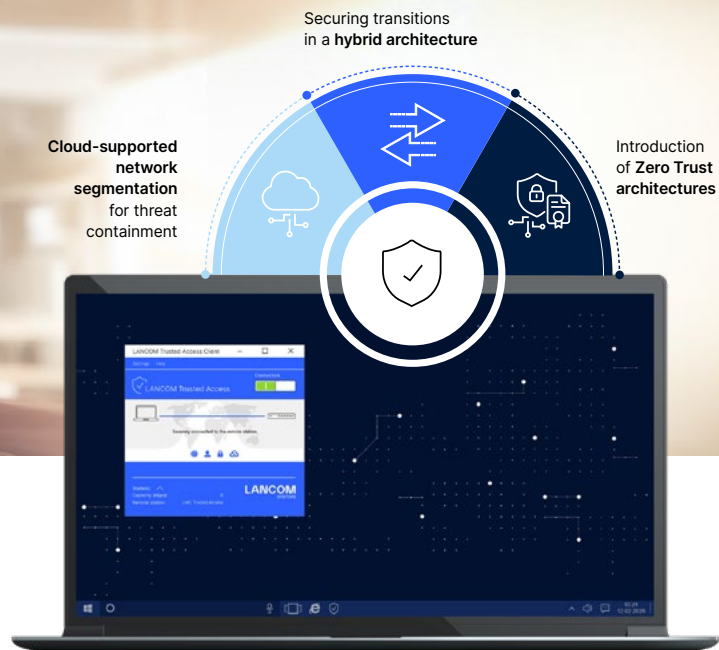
Securing transitions in a **hybrid architecture**

**Cloud-supported network segmentation** for threat containment

Introduction of **Zero Trust architectures**

LANCOM Trusted Access Client

Settings Help

LANCOM Trusted Access

Connection

Securely connected to the remote station.

Status:
Capacity (kbps):
Remote station:

LANCOM